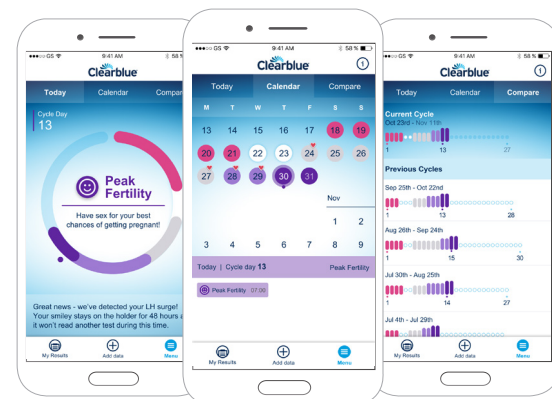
●●●○○ GS 9:41 AM 58 %

Clearblue

Today Calendar Compa

Cycle Day
13

Peak Fertility

Have sex for your best chances of getting pregnant!

Great news - we've detected your LH surge! Your smiley stays on the holder for 48 hours a it won't read another test during this time.

My Results Add data Menu

●●●○○ GS 9:41 AM 58 %

Clearblue

Today Calendar Compare

M T W T F S S
13 14 15 16 17 18 19
20 21 22 23 24 25 26
27 28 29 30 31
Nov
1 2
3 4 5 6 7 8 9

Today | Cycle day 13 Peak Fertility

Peak Fertility 07:00

My Results Add data Menu

●●●○○ GS 9:41 AM 58 %

Clearblue

Today Calendar Compare

Current Cycle
Oct 23rd - Nov 1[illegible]
1 13 27

Previous Cycles

Sep 25th - Oct 22nd
1 13 28

Aug 26th - Sep 24th
1 15 30

Jul 30th - Aug 25th
1 14 27

Jul 4th - Jul 29th

My Results Add data Menu